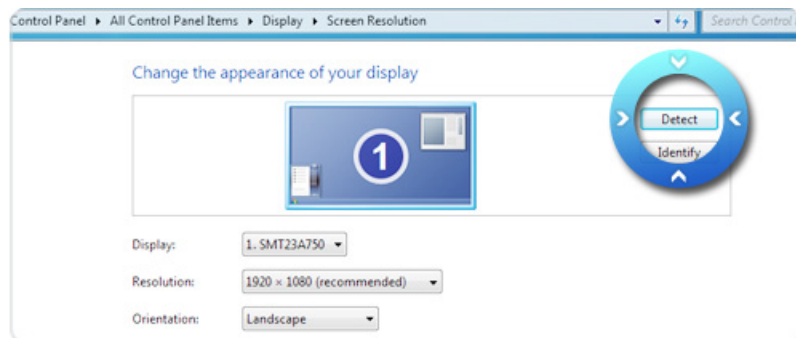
Control Panel ▸ All Control Panel Items ▸ Display ▸ Screen Resolution

Search Control

Change the appearance of your display

1

Detect

Identify

Display: 1. SMT23A750

Resolution: 1920 × 1080 (recommended)

Orientation: Landscape